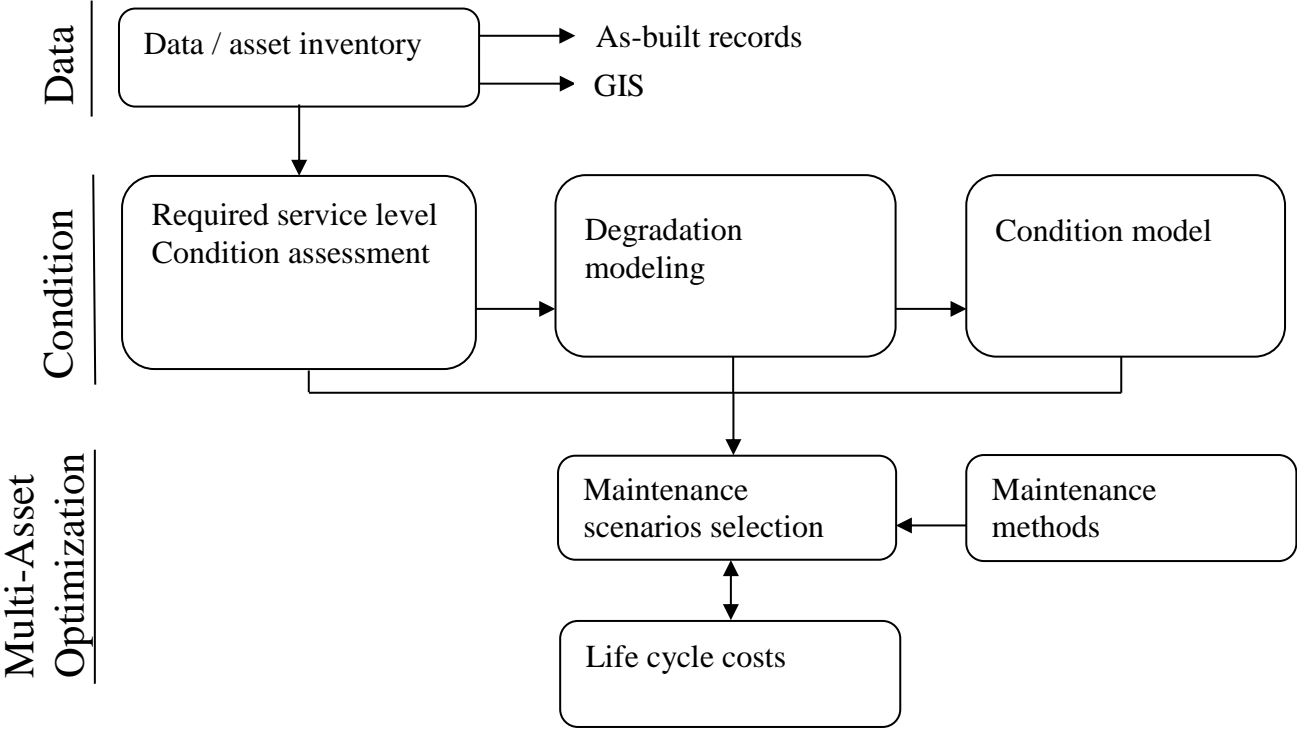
Data

Data / asset inventory

As-built records

GIS

Condition

Required service level
Condition assessment

Degradation modeling

Condition model

Multi-Asset Optimization

Maintenance scenarios selection

Maintenance methods

Life cycle costs